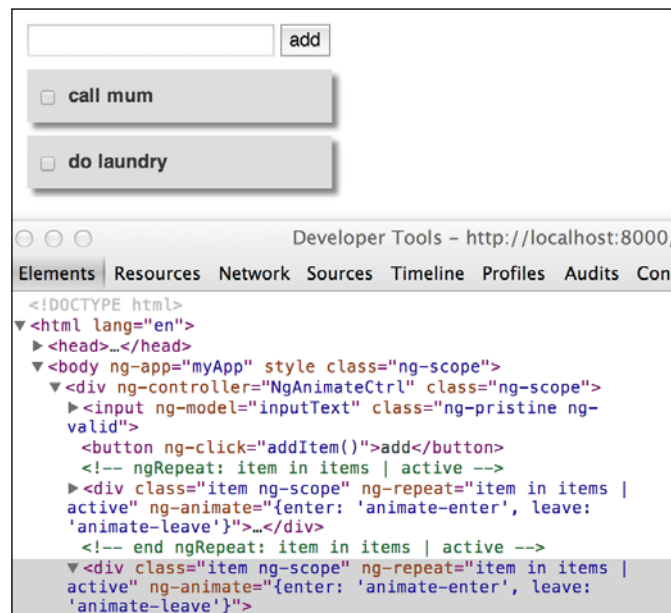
add

call mum

do laundry

Developer Tools - http://localhost:8000/

Elements Resources Network Sources Timeline Profiles Audits Con

<!DOCTYPE html>
▼<html lang="en">
▶<head>…</head>
▼<body ng-app="myApp" style class="ng-scope">
▼<div ng-controller="NgAnimateCtrl" class="ng-scope">
▶<input ng-model="inputText" class="ng-pristine ng-valid">
<button ng-click="addItem()">add</button>
<!-- ngRepeat: item in items | active -->
▶<div class="item ng-scope" ng-repeat="item in items | active" ng-animate="{enter: 'animate-enter', leave: 'animate-leave'}">…</div>
<!-- end ngRepeat: item in items | active -->
▼<div class="item ng-scope" ng-repeat="item in items | active" ng-animate="{enter: 'animate-enter', leave: 'animate-leave'}">